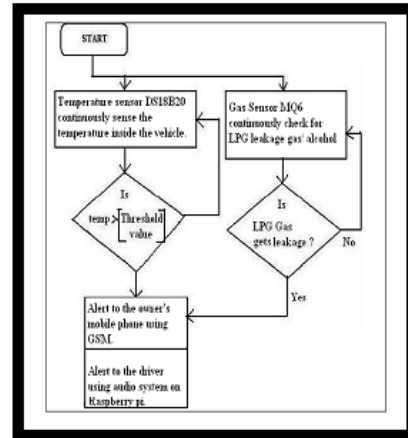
START

Temperature sensor DS18B20 continuously sense the temperature inside the vehicle.

Is temp > Threshold value

Gas Sensor MQ6 continuously check for LPG leakage gas/ alcohol

Is LPG Gas gets leakage ?

No

Yes

Alert to the owner's mobile phone using GSM.

Alert to the driver using audio system on Raspberry pi.